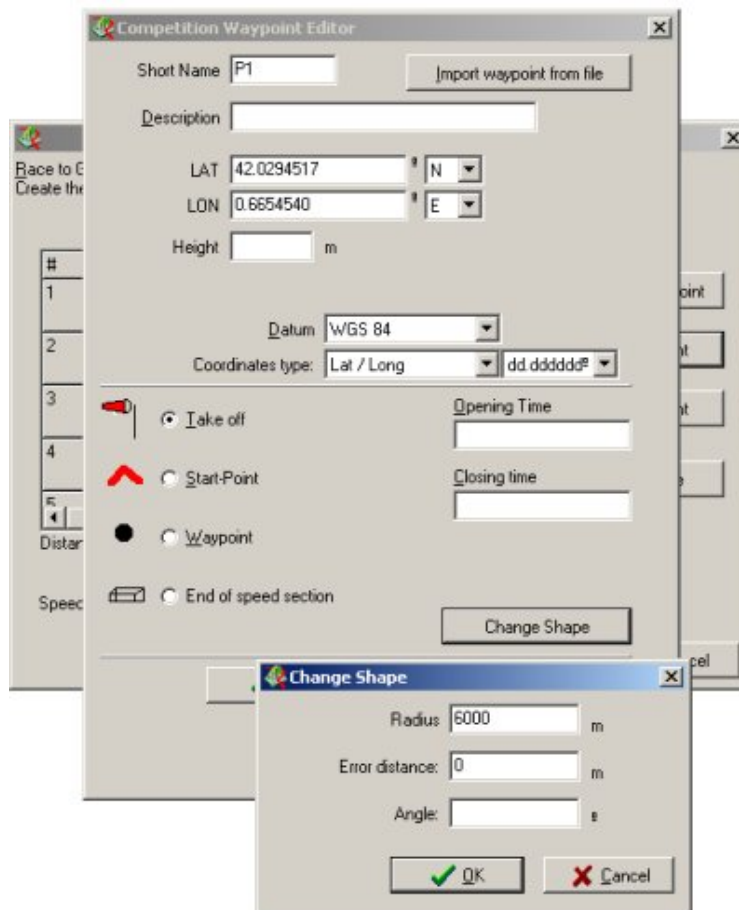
Competition Waypoint Editor

Short Name P1

Import waypoint from file

Description

LAT 42.0294517 º N

LON 0.6654540 º E

Height m

Datum WGS 84

Coordinates type: Lat / Long dd.ddddddº

Take off

Start-Point

Waypoint

End of speed section

Opening Time

Closing time

Change Shape

Race to G
Create the

#
1
2
3
4
5

Distar

Speec

oint
nt
nt
e
cel

Change Shape

Radius 6000 m

Error distance: 0 m

Angle: º

OK

Cancel